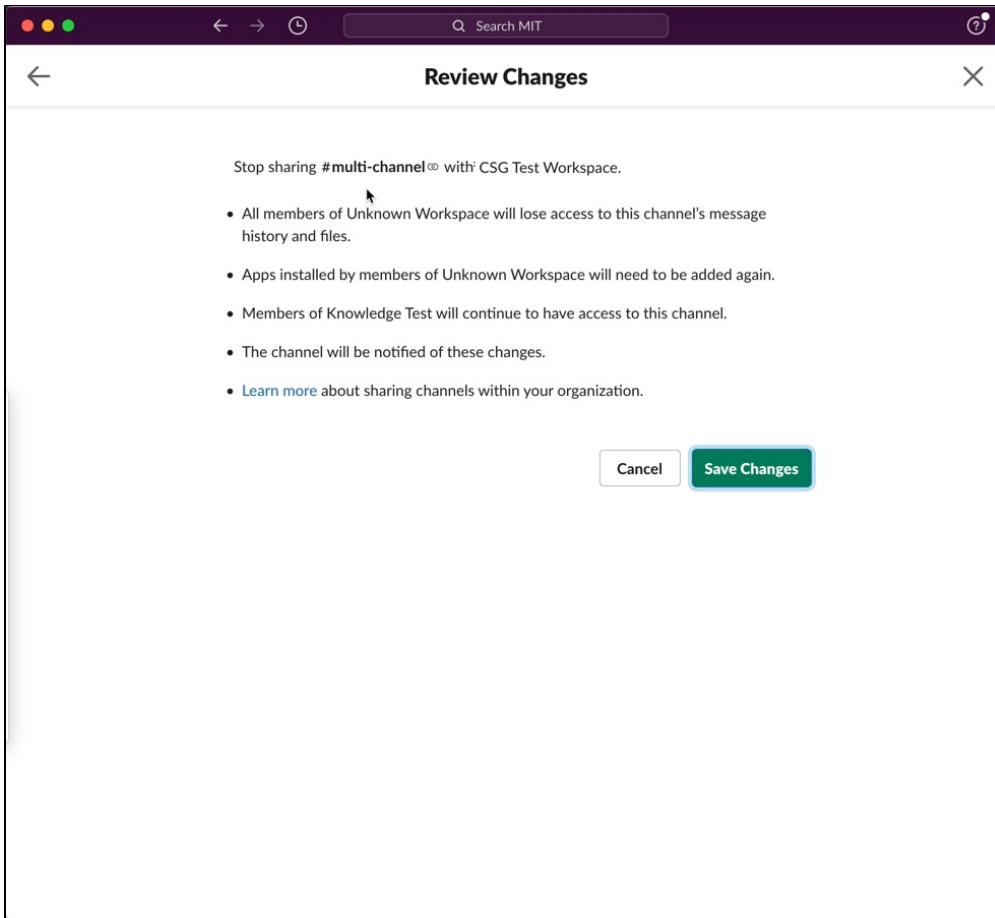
Search MIT

Review Changes

Stop sharing #multi-channel with CSG Test Workspace.

- All members of Unknown Workspace will lose access to this channel's message history and files.
- Apps installed by members of Unknown Workspace will need to be added again.
- Members of Knowledge Test will continue to have access to this channel.
- The channel will be notified of these changes.
- Learn more about sharing channels within your organization.

Cancel Save Changes